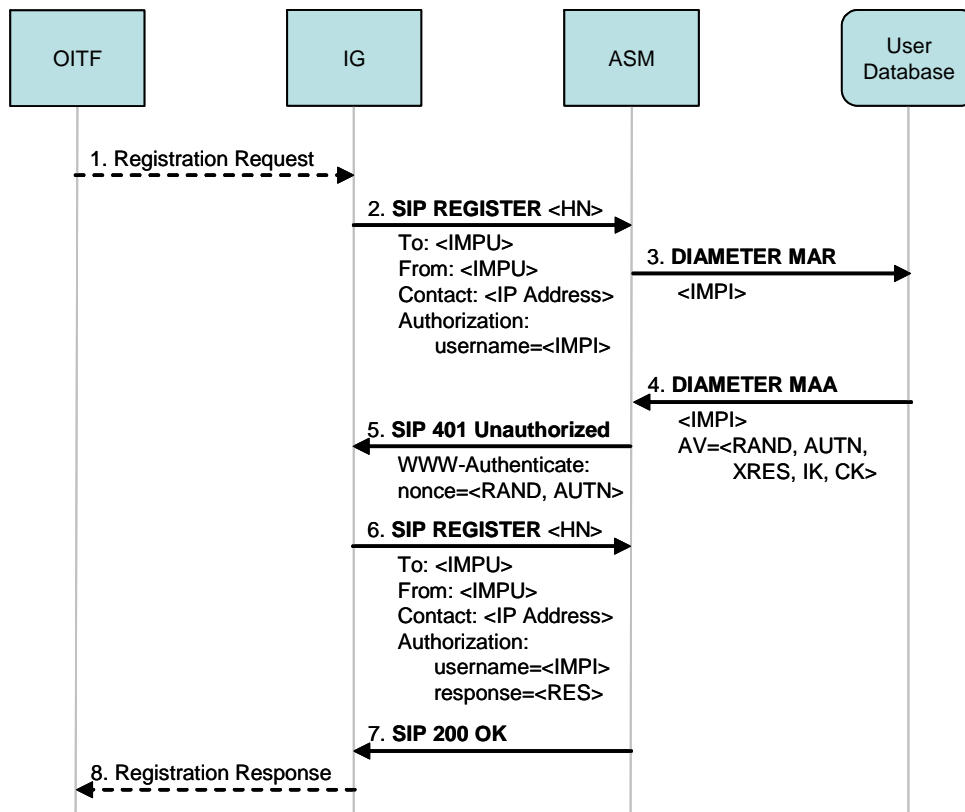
OITF

IG

ASM

User Database

1. Registration Request

2. SIP REGISTER <HN>

To: <IMPU>
From: <IMPU>
Contact: <IP Address>
Authorization:
username=<IMPI>

3. DIAMETER MAR

<IMPI>

4. DIAMETER MAA

<IMPI>
AV=<RAND, AUTN, XRES, IK, CK>

5. SIP 401 Unauthorized

WWW-Authenticate:
nonce=<RAND, AUTN>

6. SIP REGISTER <HN>

To: <IMPU>
From: <IMPU>
Contact: <IP Address>
Authorization:
username=<IMPI>
response=<RES>

7. SIP 200 OK

8. Registration Response